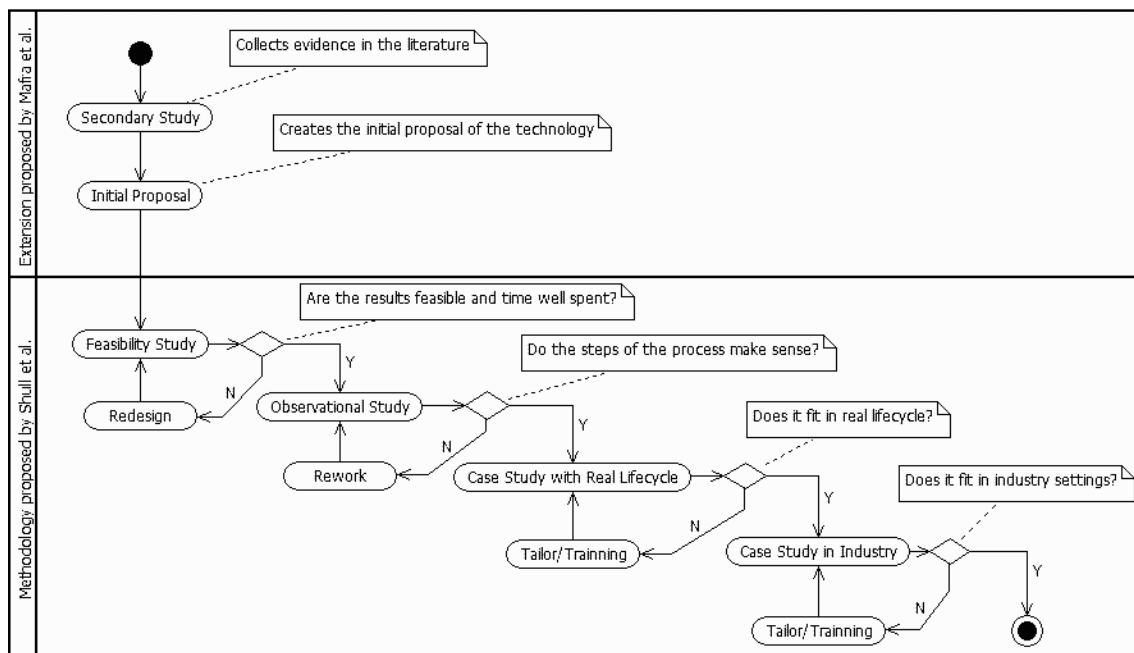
Extension proposed by Mafra et al.

Collects evidence in the literature

Secondary Study

Creates the initial proposal of the technology

Initial Proposal

Methodology proposed by Shull et al.

Are the results feasible and time well spent?

Feasibility Study

Y

N

Redesign

Do the steps of the process make sense?

Observational Study

Y

N

Rework

Does it fit in real lifecycle?

Case Study with Real Lifecycle

Y

N

Tailor/Trainning

Does it fit in industry settings?

Case Study in Industry

Y

N

Tailor/Trainning